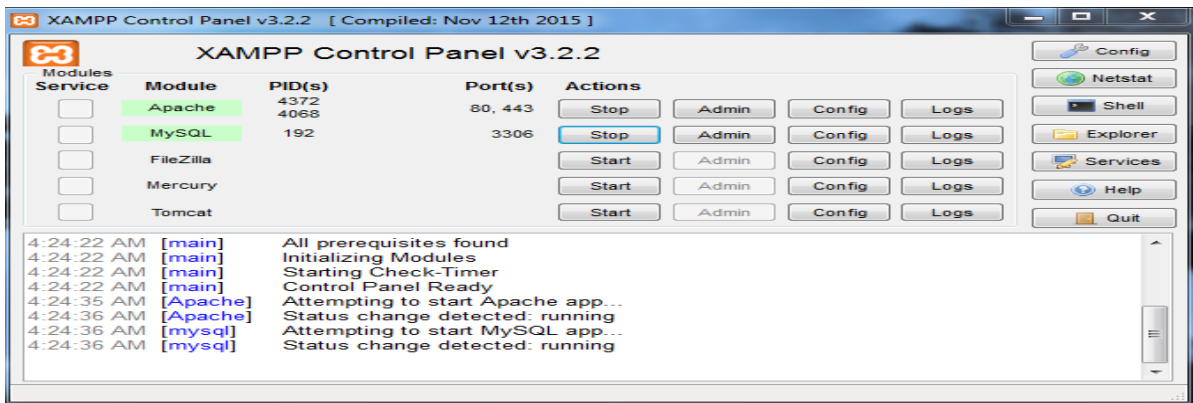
XAMPP Control Panel v3.2.2 [ Compiled: Nov 12th 2015 ]

XAMPP Control Panel v3.2.2

Modules

| Service | Module | PID(s) | Port(s) | Actions | | | |
|---|---|---|---|---|---|---|---|
| | Apache | 4372 4068 | 80, 443 | Stop | Admin | Config | Logs |
| | MySQL | 192 | 3306 | Stop | Admin | Config | Logs |
| | FileZilla | | | Start | Admin | Config | Logs |
| | Mercury | | | Start | Admin | Config | Logs |
| | Tomcat | | | Start | Admin | Config | Logs |

Config
Netstat
Shell
Explorer
Services
Help
Quit

4:24:22 AM [main] All prerequisites found
4:24:22 AM [main] Initializing Modules
4:24:22 AM [main] Starting Check-Timer
4:24:22 AM [main] Control Panel Ready
4:24:35 AM [Apache] Attempting to start Apache app...
4:24:36 AM [Apache] Status change detected: running
4:24:36 AM [mysql] Attempting to start MySQL app...
4:24:36 AM [mysql] Status change detected: running